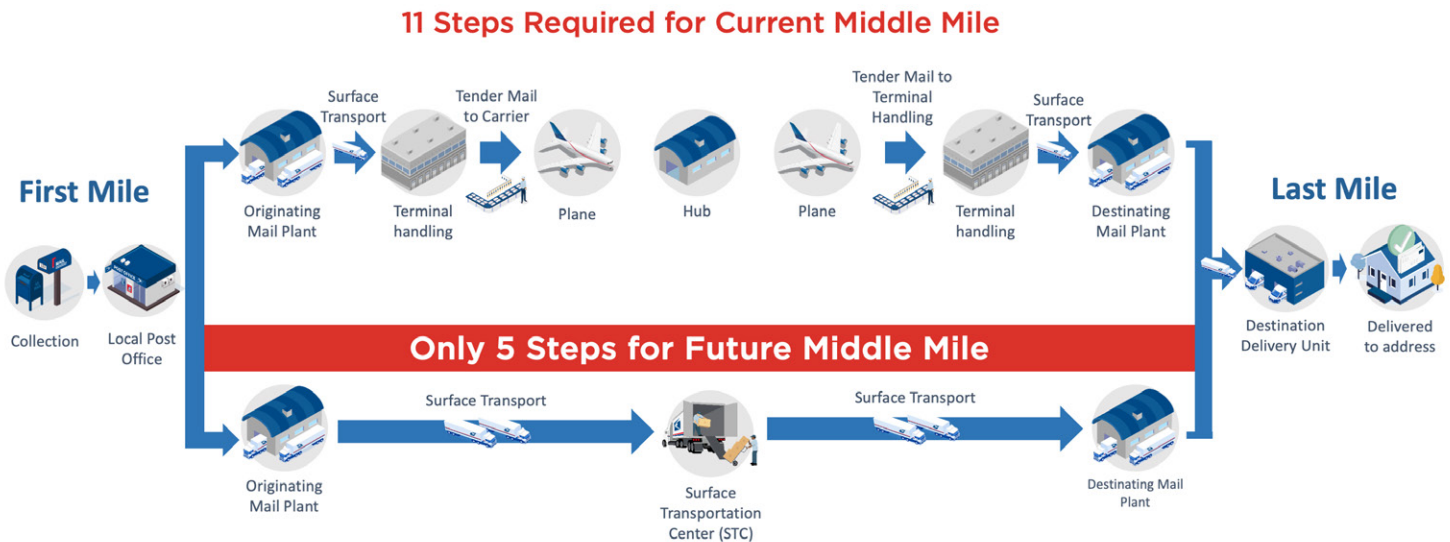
11 Steps Required for Current Middle Mile

First Mile

Collection

Local Post Office

Originating Mail Plant

Surface Transport

Terminal handling

Tender Mail to Carrier

Plane

Hub

Plane

Tender Mail to Terminal Handling

Terminal handling

Surface Transport

Destinating Mail Plant

Last Mile

Destination Delivery Unit

Delivered to address

Only 5 Steps for Future Middle Mile

Originating Mail Plant

Surface Transport

Surface Transportation Center (STC)

Surface Transport

Destinating Mail Plant